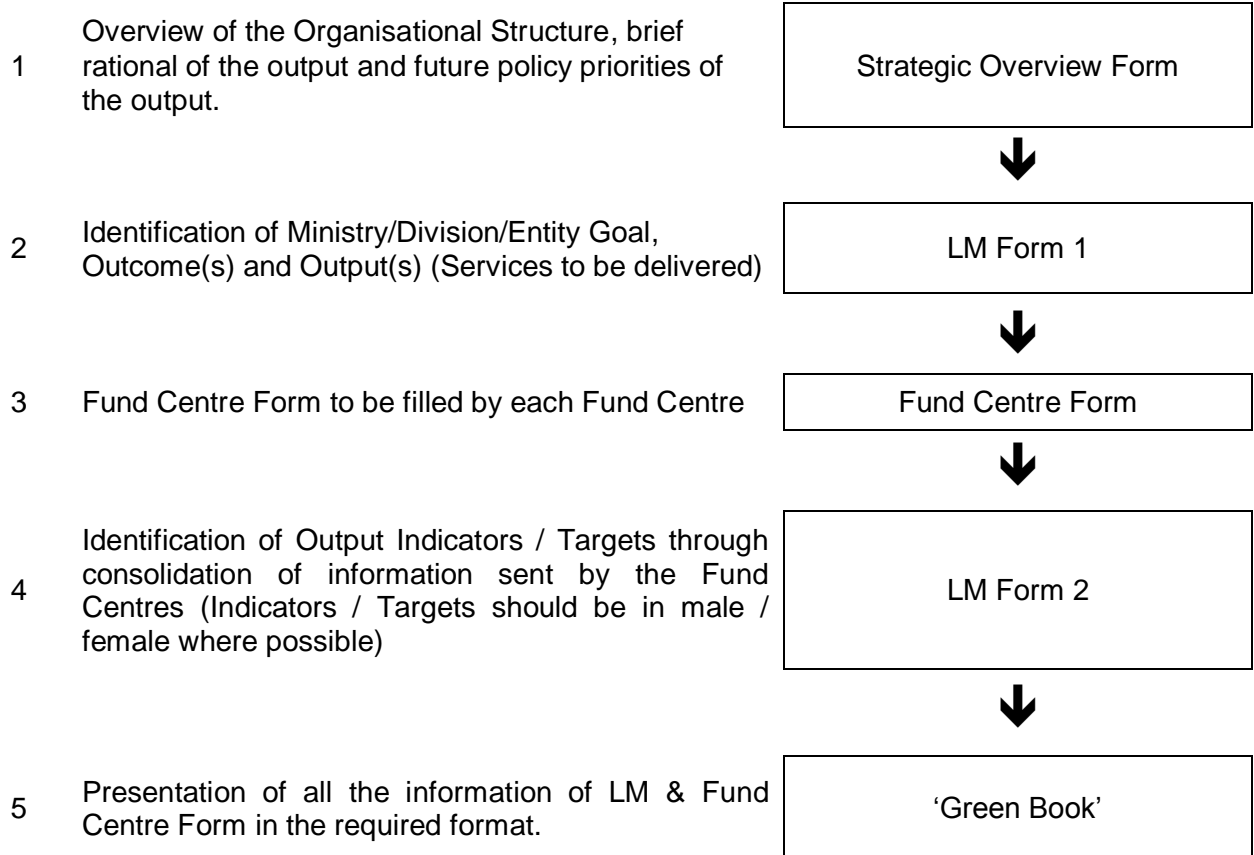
1 Overview of the Organisational Structure, brief rational of the output and future policy priorities of the output.

Strategic Overview Form

2 Identification of Ministry/Division/Entity Goal, Outcome(s) and Output(s) (Services to be delivered)

LM Form 1

3 Fund Centre Form to be filled by each Fund Centre

Fund Centre Form

4 Identification of Output Indicators / Targets through consolidation of information sent by the Fund Centres (Indicators / Targets should be in male / female where possible)

LM Form 2

5 Presentation of all the information of LM & Fund Centre Form in the required format.

'Green Book'